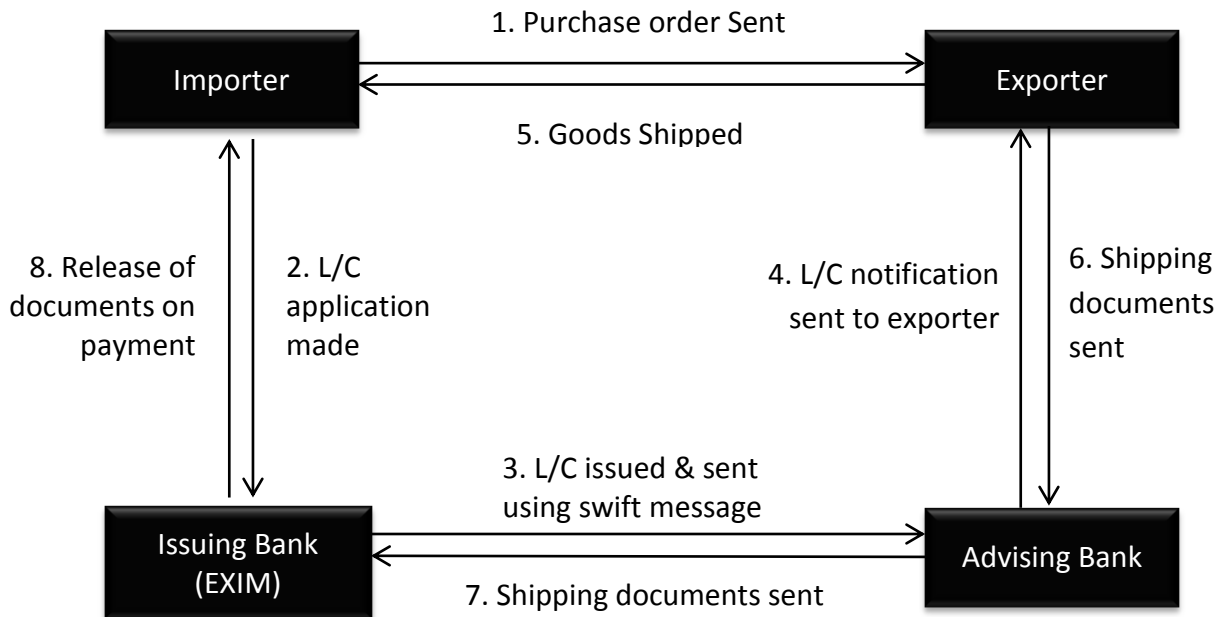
1. Purchase order Sent

Importer

Exporter

5. Goods Shipped

8. Release of documents on payment

2. L/C application made

4. L/C notification sent to exporter

6. Shipping documents sent

3. L/C issued & sent using swift message

Issuing Bank (EXIM)

Advising Bank

7. Shipping documents sent